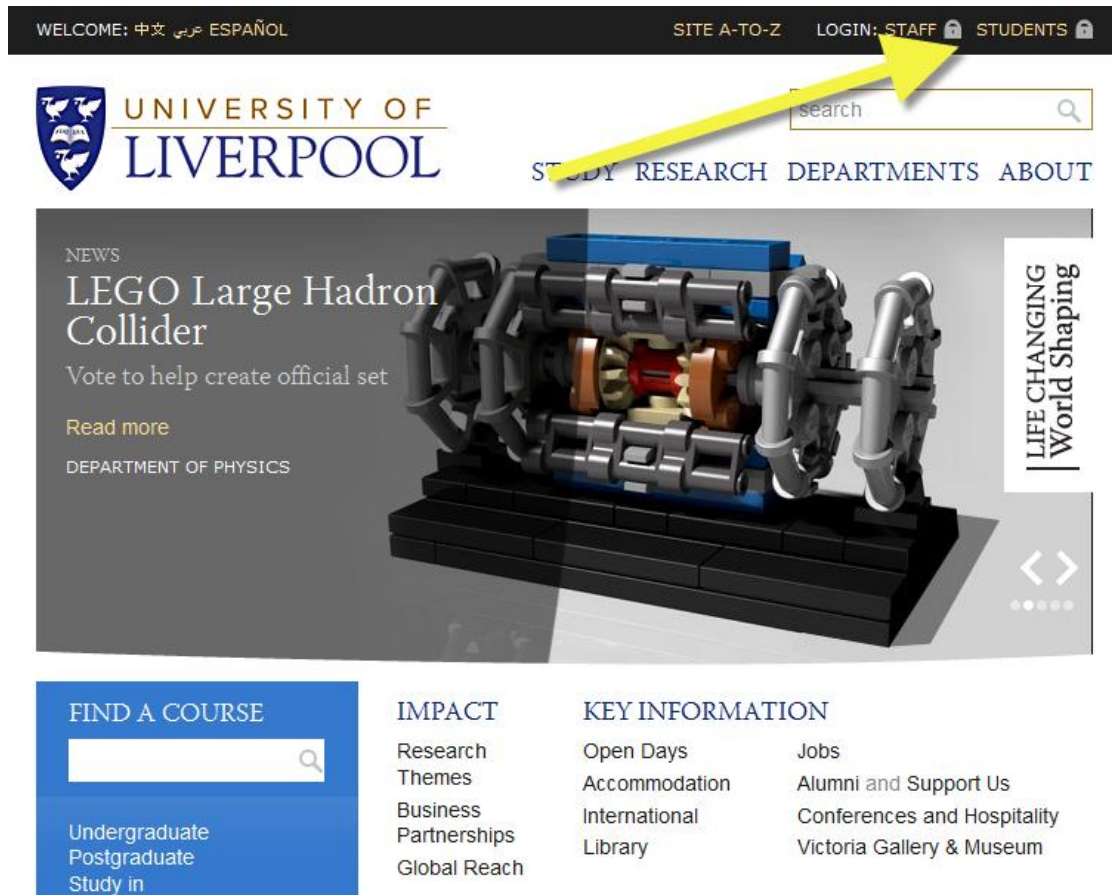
WELCOME: 中文 عربي ESPAÑOL

SITE A-TO-Z LOGIN: STAFF STUDENTS

UNIVERSITY OF LIVERPOOL

search

STUDY RESEARCH DEPARTMENTS ABOUT

NEWS

LEGO Large Hadron Collider

Vote to help create official set

Read more

DEPARTMENT OF PHYSICS

LIFE CHANGING World Shaping

FIND A COURSE

Undergraduate
Postgraduate
Study in

IMPACT

Research Themes
Business Partnerships
Global Reach

KEY INFORMATION

Open Days
Accommodation
International
Library

Jobs
Alumni and Support Us
Conferences and Hospitality
Victoria Gallery & Museum